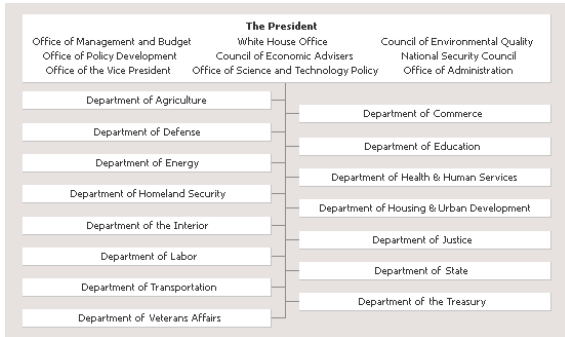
The President

Office of Management and Budget
White House Office
Council of Environmental Quality
Office of Policy Development
Council of Economic Advisers
National Security Council
Office of the Vice President
Office of Science and Technology Policy
Office of Administration

Department of Agriculture
Department of Commerce
Department of Defense
Department of Education
Department of Energy
Department of Health & Human Services
Department of Homeland Security
Department of Housing & Urban Development
Department of the Interior
Department of Justice
Department of Labor
Department of State
Department of Transportation
Department of the Treasury
Department of Veterans Affairs